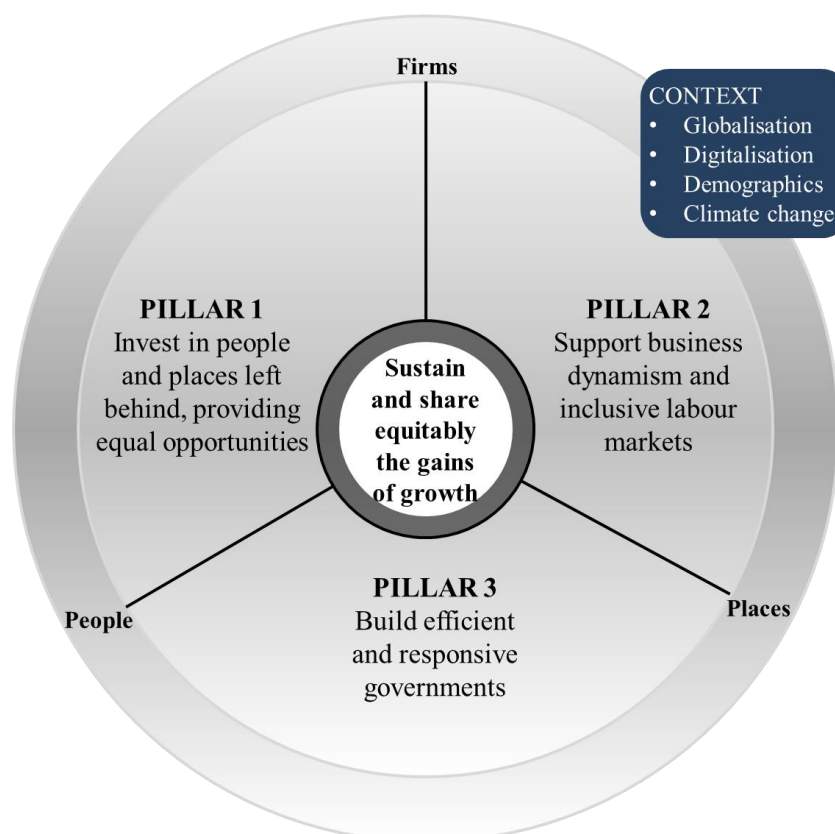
Firms

CONTEXT
• Globalisation
• Digitalisation
• Demographics
• Climate change

PILLAR 1
Invest in people and places left behind, providing equal opportunities

Sustain and share equitably the gains of growth

PILLAR 2
Support business dynamism and inclusive labour markets

PILLAR 3
Build efficient and responsive governments

People

Places